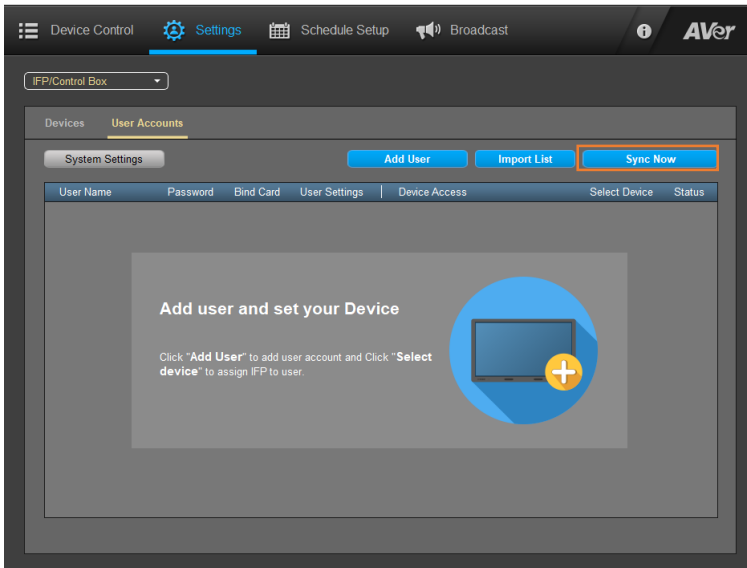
Device Control Settings Schedule Setup Broadcast AVer

IFP/Control Box

Devices User Accounts

System Settings

Add User Import List Sync Now

| User Name | Password | Bind Card | User Settings | Device Access | Select Device | Status |
|---|---|---|---|---|---|---|

Add user and set your Device

Click "**Add User**" to add user account and Click "**Select device**" to assign IFP to user.